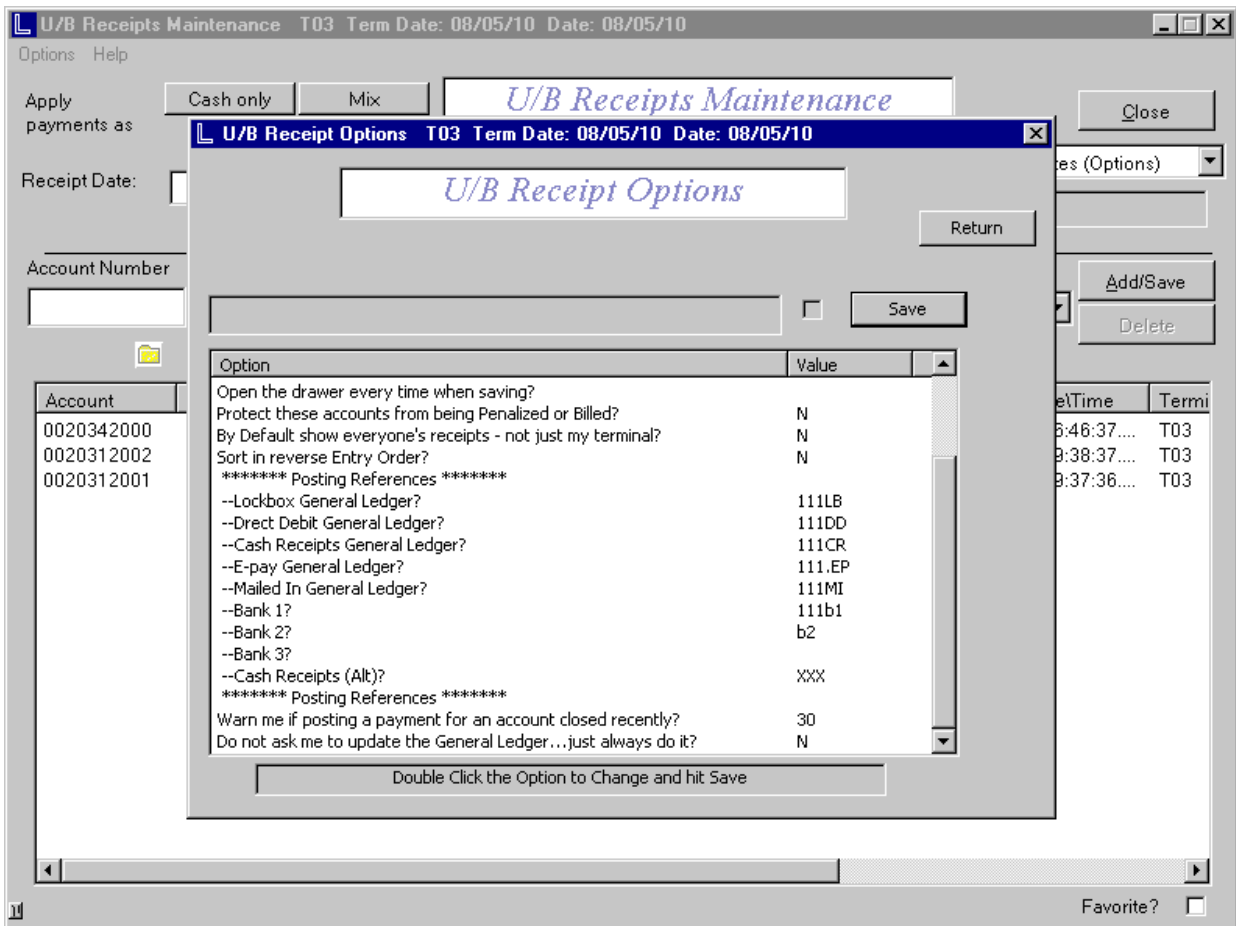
U/B Receipts Maintenance T03 Term Date: 08/05/10 Date: 08/05/10

Options Help

Apply payments as

Cash only

Mix

U/B Receipts Maintenance

Close

Receipt Date:

tes (Options)

Account Number

Add/Save

Delete

| Account |
|---|
| 0020342000 |
| 0020312002 |
| 0020312001 |

| e\Time | Termi |
|---|---|
| 6:46:37.... | T03 |
| 9:38:37.... | T03 |
| 9:37:36.... | T03 |

Favorite?

U/B Receipt Options T03 Term Date: 08/05/10 Date: 08/05/10

U/B Receipt Options

Return

Save

| Option | Value |
|---|---|
| Open the drawer every time when saving? | |
| Protect these accounts from being Penalized or Billed? | N |
| By Default show everyone's receipts - not just my terminal? | N |
| Sort in reverse Entry Order? | N |
| ******* Posting References ******* | |
| --Lockbox General Ledger? | 111LB |
| --Drect Debit General Ledger? | 111DD |
| --Cash Receipts General Ledger? | 111CR |
| --E-pay General Ledger? | 111.EP |
| --Mailed In General Ledger? | 111MI |
| --Bank 1? | 111b1 |
| --Bank 2? | b2 |
| --Bank 3? | |
| --Cash Receipts (Alt)? | XXX |
| ******* Posting References ******* | |
| Warn me if posting a payment for an account closed recently? | 30 |
| Do not ask me to update the General Ledger…just always do it? | N |

Double Click the Option to Change and hit Save